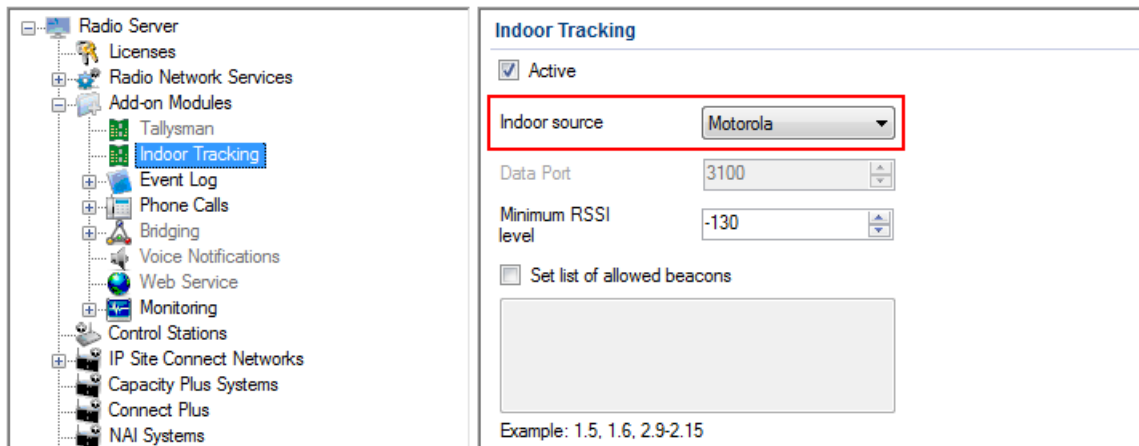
Radio Server
Licenses
Radio Network Services
Add-on Modules
Tallysman
Indoor Tracking
Event Log
Phone Calls
Bridging
Voice Notifications
Web Service
Monitoring
Control Stations
IP Site Connect Networks
Capacity Plus Systems
Connect Plus
NAI Systems

Indoor Tracking

Active

Indoor source Motorola

Data Port 3100

Minimum RSSI level -130

Set list of allowed beacons

Example: 1.5, 1.6, 2.9-2.15